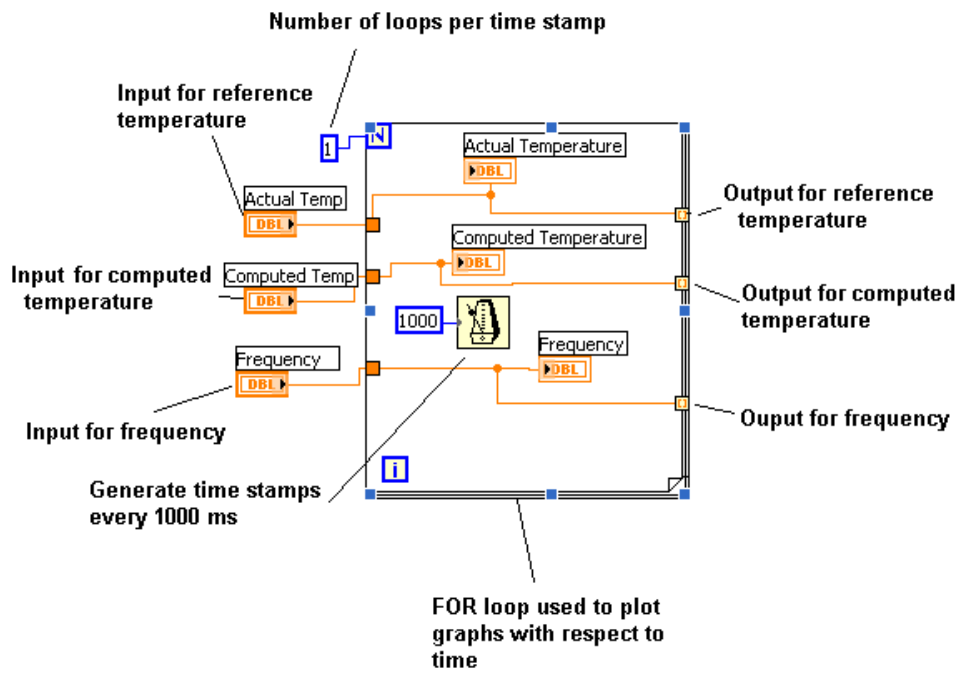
Number of loops per time stamp

Input for reference temperature

1

N

Actual Temperature

DBL

Actual Temp

DBL

Output for reference temperature

Computed Temperature

Input for computed temperature

Computed Temp

DBL

DBL

Output for computed temperature

1000

Frequency

Frequency

DBL

DBL

Input for frequency

Ouput for frequency

i

Generate time stamps every 1000 ms

FOR loop used to plot graphs with respect to time